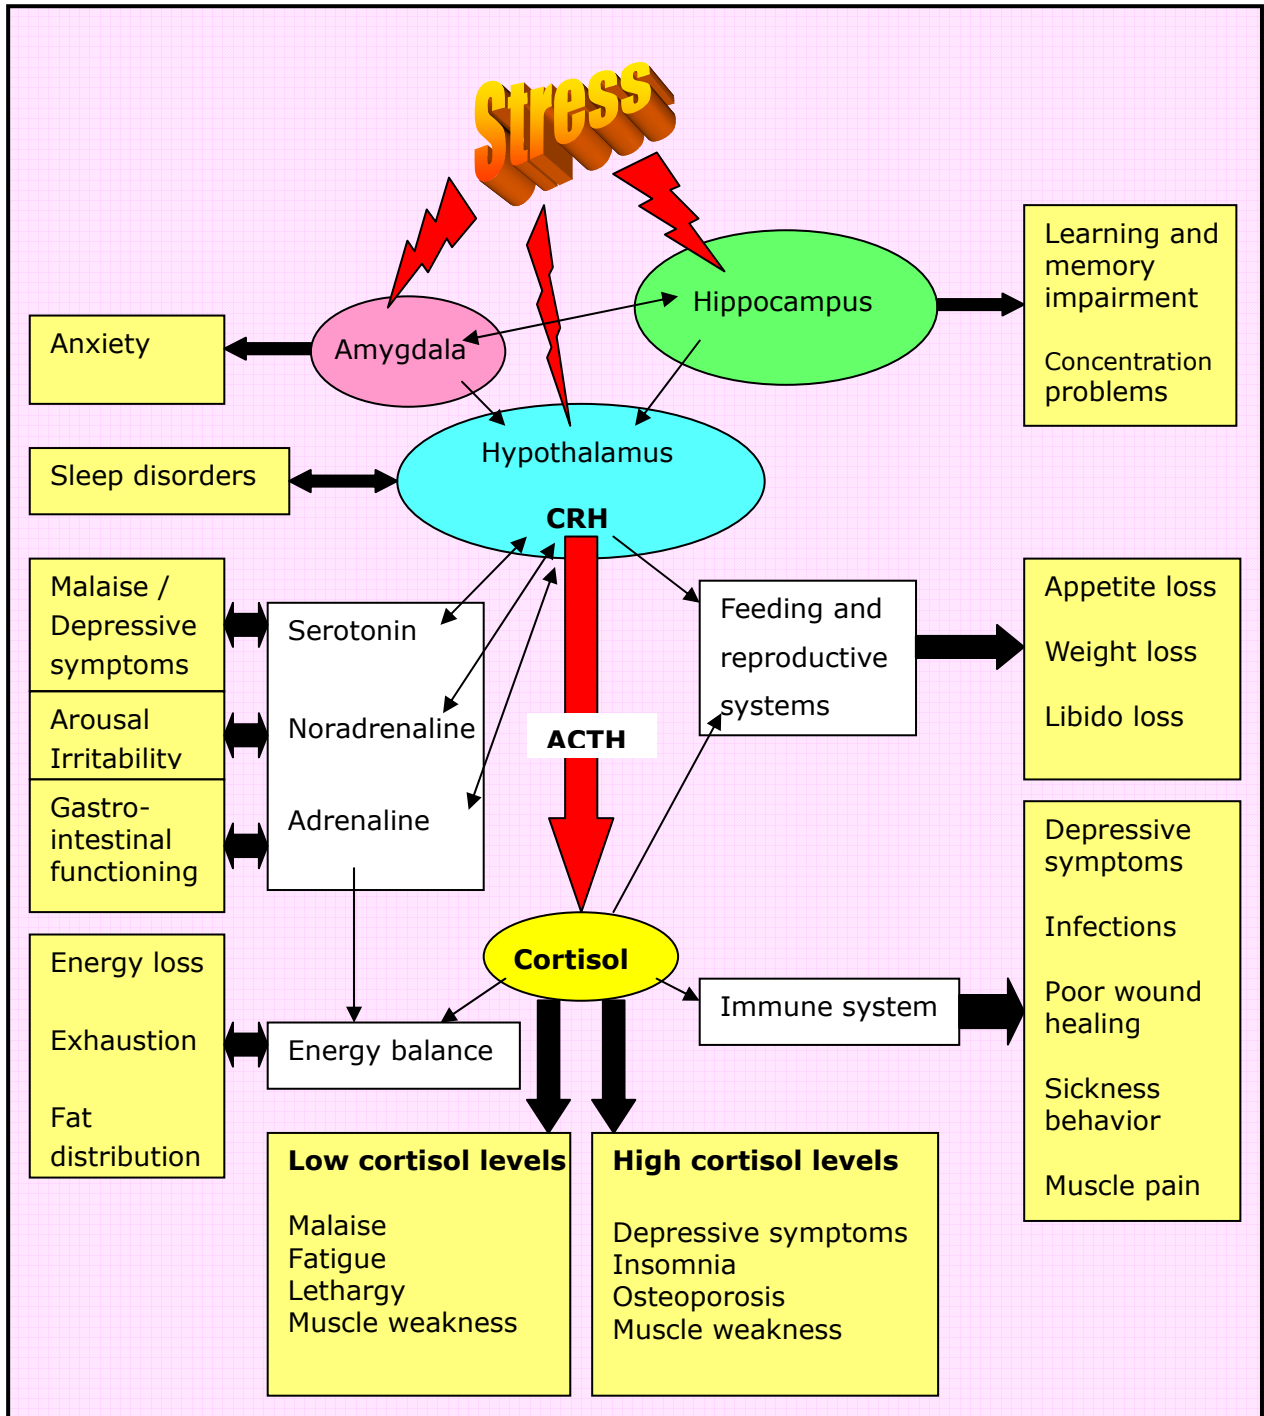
Stress

Learning and memory impairment

Concentration problems

Anxiety

Amygdala

Hippocampus

Hypothalamus

CRH

Sleep disorders

Malaise / Depressive symptoms

Arousal Irritability

Gastro-intestinal functioning

Serotonin

Noradrenaline

Adrenaline

ACTH

Feeding and reproductive systems

Appetite loss

Weight loss

Libido loss

Depressive symptoms

Infections

Poor wound healing

Sickness behavior

Muscle pain

Cortisol

Immune system

Energy loss

Exhaustion

Fat distribution

Energy balance

Low cortisol levels

Malaise
Fatigue
Lethargy
Muscle weakness

High cortisol levels

Depressive symptoms
Insomnia
Osteoporosis
Muscle weakness